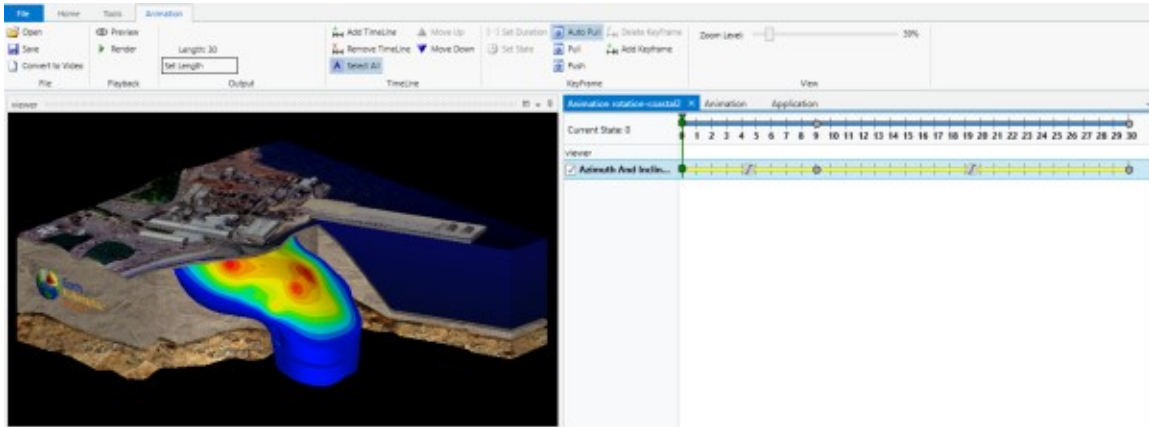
File Home Tools Animation

Open
Save
Convert to Video
File

Preview
Render
Playback

Length: 30
Set Length
Output

Add TimeLine
Remove TimeLine
Select All
Move Up
Move Down
TimeLine

Set Duration
Set State
Auto Pull
Pull
Push
Delete Keyframe
Add Keyframe
KeyFrame

Zoom Level:
30%
View

Viewer

Animation rotation-coastal2 × Animation Application

Current State: 0

0 1 2 3 4 5 6 7 8 9 10 11 12 13 14 15 16 17 18 19 20 21 22 23 24 25 26 27 28 29 30

Viewer
Azimuth And Inclin...